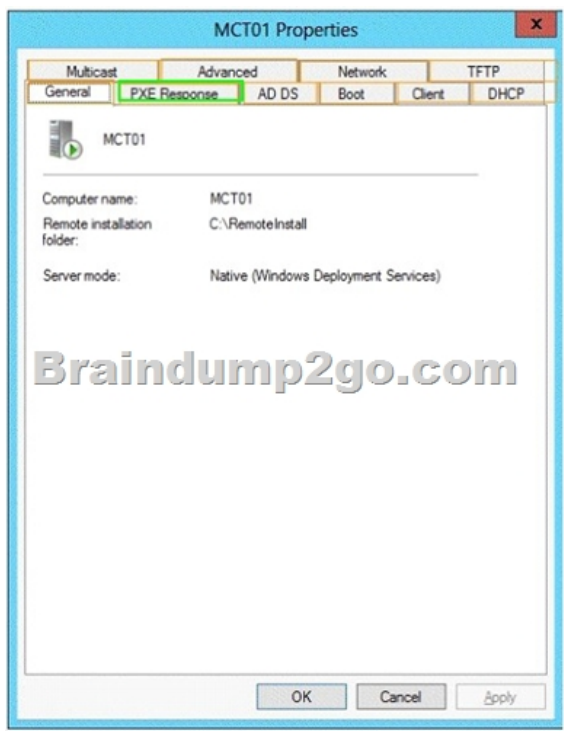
MCT01 Properties

x

Multicast | Advanced | Network | TFTP
General | PXE Response | AD DS | Boot | Client | DHCP

MCT01

Computer name: MCT01
Remote installation folder: C:\RemoteInstall

Server mode: Native (Windows Deployment Services)

Braindump2go.com

OK | Cancel | Apply